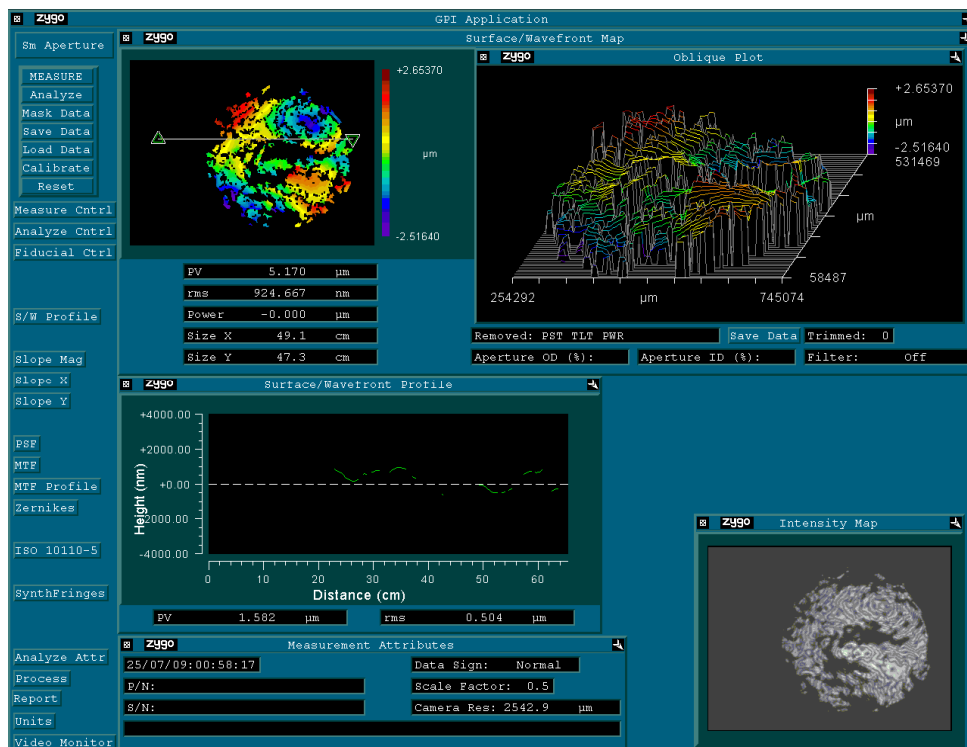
zygo GPI Application

Sm Aperture

MEASURE
Analyze
Mask Data
Save Data
Load Data
Calibrate
Reset

Measure Cntrl
Analyze Cntrl
Fiducial Ctrl

S/W Profile

Slope Mag
Slope X
Slope Y

PSF
MTF
MTF Profile
Zernikes

ISO 10110-5

SynthFringes

Analyze Attr
Process
Report
Units
Video Monitor

zygo Surface/Wavefront Map

+2.65370
µm
-2.51640

| PV | 5.170 | µm |
|---|---|---|
| rms | 924.667 | nm |
| Power | -0.000 | µm |
| Size X | 49.1 | cm |
| Size Y | 47.3 | cm |

zygo Oblique Plot

+2.65370
µm
-2.51640
531469
µm
58487
254292 µm 745074

Removed: PST TLT PWR
Save Data
Trimmed: 0
Aperture OD (%):
Aperture ID (%):
Filter: Off

zygo Surface/Wavefront Profile

+4000.00
+2000.00
+0.00
-2000.00
-4000.00
Height (nm)
0 10 20 30 40 50 60
Distance (cm)

PV 1.582 µm
rms 0.504 µm

zygo Intensity Map

zygo Measurement Attributes

25/07/09:00:58:17
P/N:
S/N:
Data Sign: Normal
Scale Factor: 0.5
Camera Res: 2542.9 µm